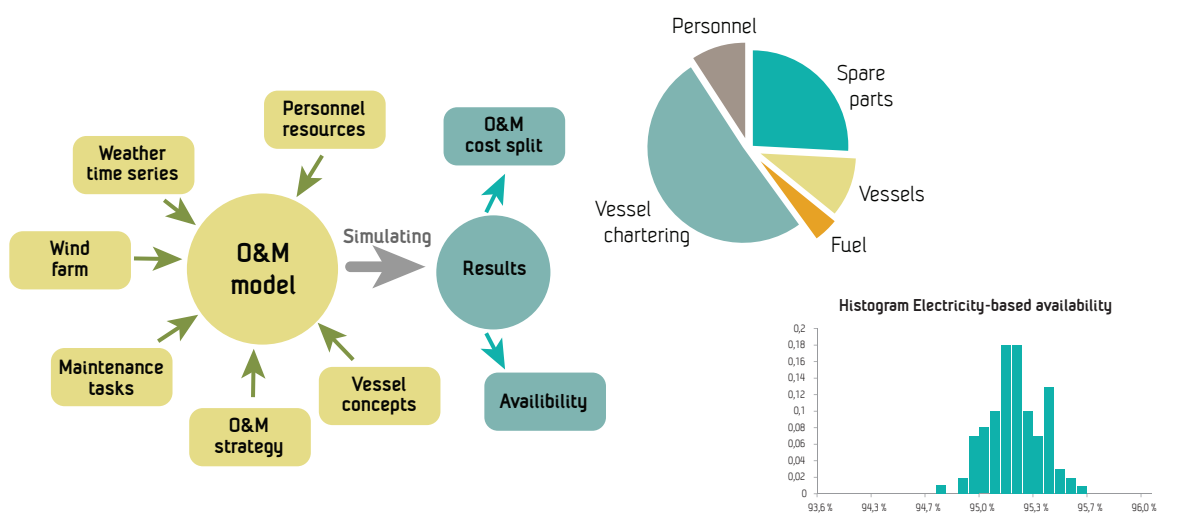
Personnel resources

Weather time series

Wind farm

O&M model

Maintenance tasks

O&M strategy

Vessel concepts

Simulating

Results

O&M cost split

Availibility

Personnel

Spare parts

Vessels

Fuel

Vessel chartering

Histogram Electricity-based availability

0,2
0,18
0,16
0,14
0,12
0,1
0,08
0,06
0,04
0,02
0

93,6 %
94,3 %
94,7 %
95,0 %
95,3 %
95,7 %
96,0 %